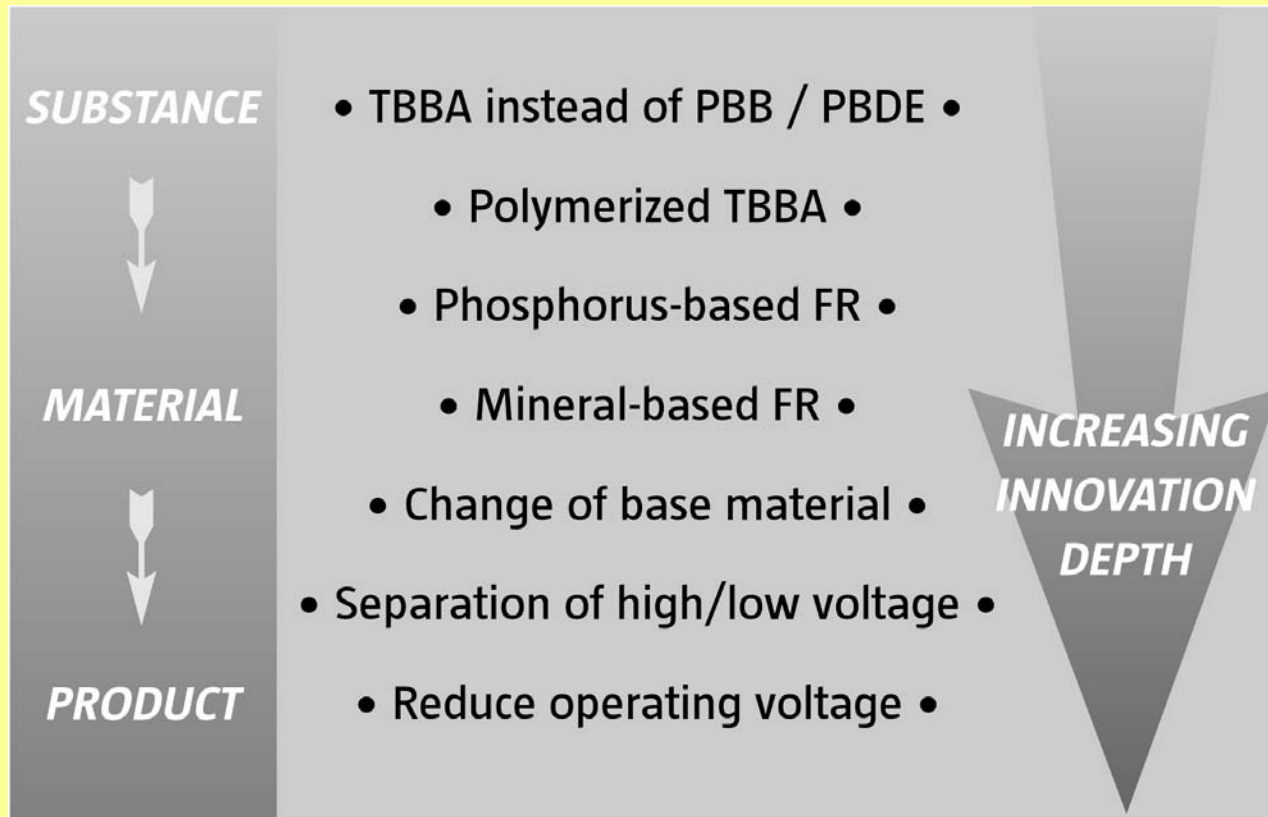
SUBSTANCE

MATERIAL

PRODUCT

• TBBA instead of PBB / PBDE •

• Polymerized TBBA •

• Phosphorus-based FR •

• Mineral-based FR •

• Change of base material •

• Separation of high/low voltage •

• Reduce operating voltage •

INCREASING INNOVATION DEPTH